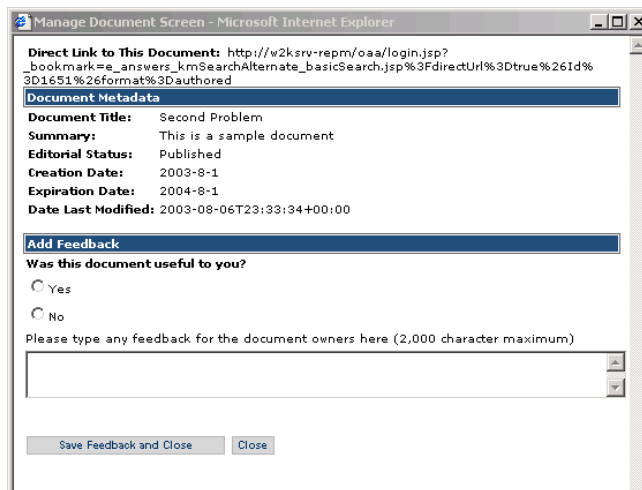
Manage Document Screen - Microsoft Internet Explorer

Direct Link to This Document: http://w2ksrv-repm/oaa/login.jsp?_bookmark=e_answers_kmSearchAlternate_basicSearch.jsp%3FdirectUrl%3Dtrue%26Id%3D1651%26format%3Dauthored

Document Metadata

| | |
|---|---|
| Document Title: | Second Problem |
| Summary: | This is a sample document |
| Editorial Status: | Published |
| Creation Date: | 2003-8-1 |
| Expiration Date: | 2004-8-1 |
| Date Last Modified: | 2003-08-06T23:33:34+00:00 |

Add Feedback

Was this document useful to you?

Yes

No

Please type any feedback for the document owners here (2,000 character maximum)

Save Feedback and Close

Close